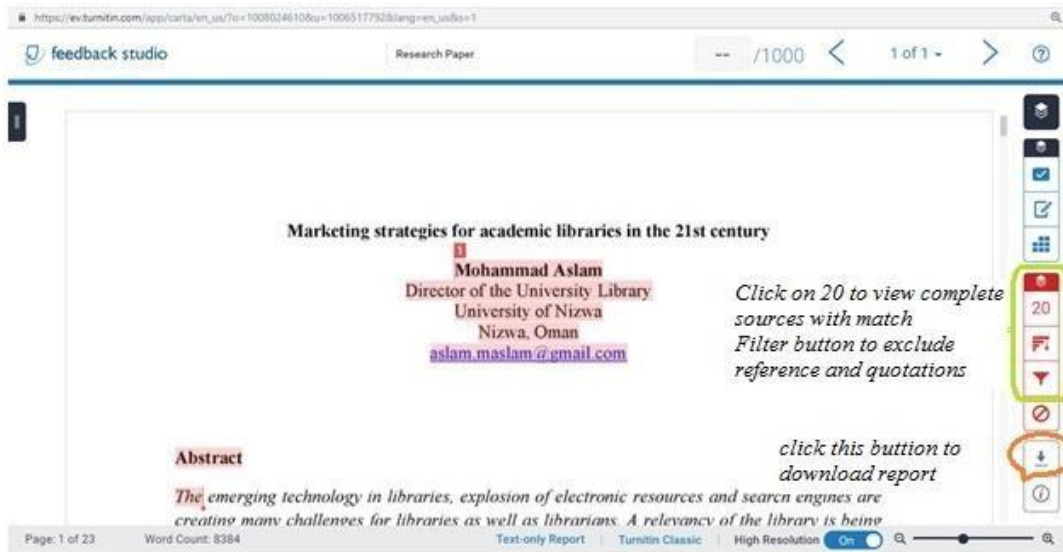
https://ev.turnitin.com/app/carta/en_us/?o=1008024610&u=1006517792&lang=en_us&s=1

feedback studio

Research Paper

-- /1000

1 of 1

Marketing strategies for academic libraries in the 21st century

1

Mohammad Aslam

Director of the University Library

University of Nizwa

Nizwa, Oman

aslam.maslam@gmail.com

Click on 20 to view complete sources with match

Filter button to exclude reference and quotations

20

Abstract

click this buttion to download report

The emerging technology in libraries, explosion of electronic resources and search engines are creating many challenges for libraries as well as librarians. A relevancy of the library is being

Page: 1 of 23

Word Count: 8384

Text-only Report

Turnitin Classic

High Resolution

On